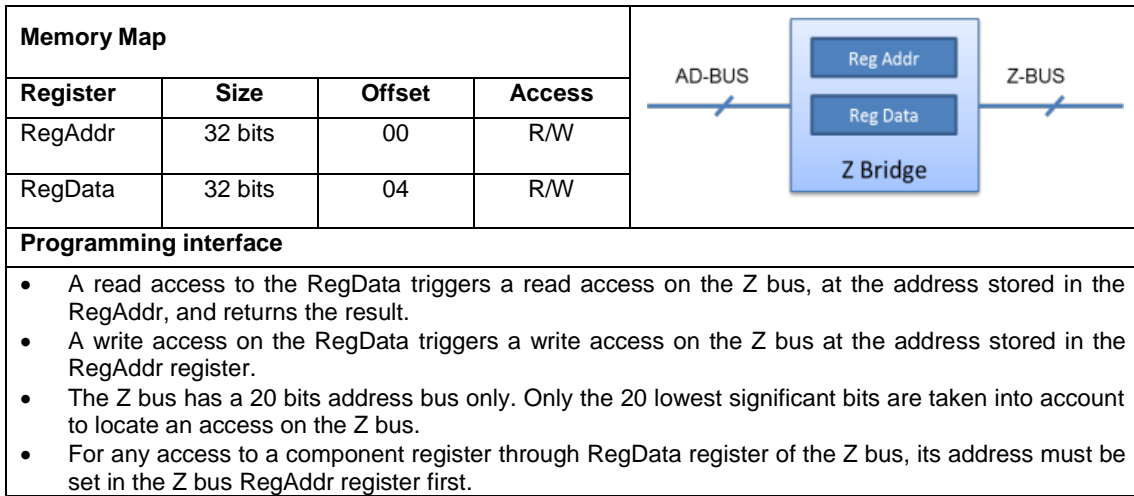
Memory Map

| Register | Size | Offset | Access |
|---|---|---|---|
| RegAddr | 32 bits | 00 | R/W |
| RegData | 32 bits | 04 | R/W |

AD-BUS
Reg Addr
Reg Data
Z Bridge
Z-BUS

Programming interface

• A read access to the RegData triggers a read access on the Z bus, at the address stored in the RegAddr, and returns the result.
• A write access on the RegData triggers a write access on the Z bus at the address stored in the RegAddr register.
• The Z bus has a 20 bits address bus only. Only the 20 lowest significant bits are taken into account to locate an access on the Z bus.
• For any access to a component register through RegData register of the Z bus, its address must be set in the Z bus RegAddr register first.